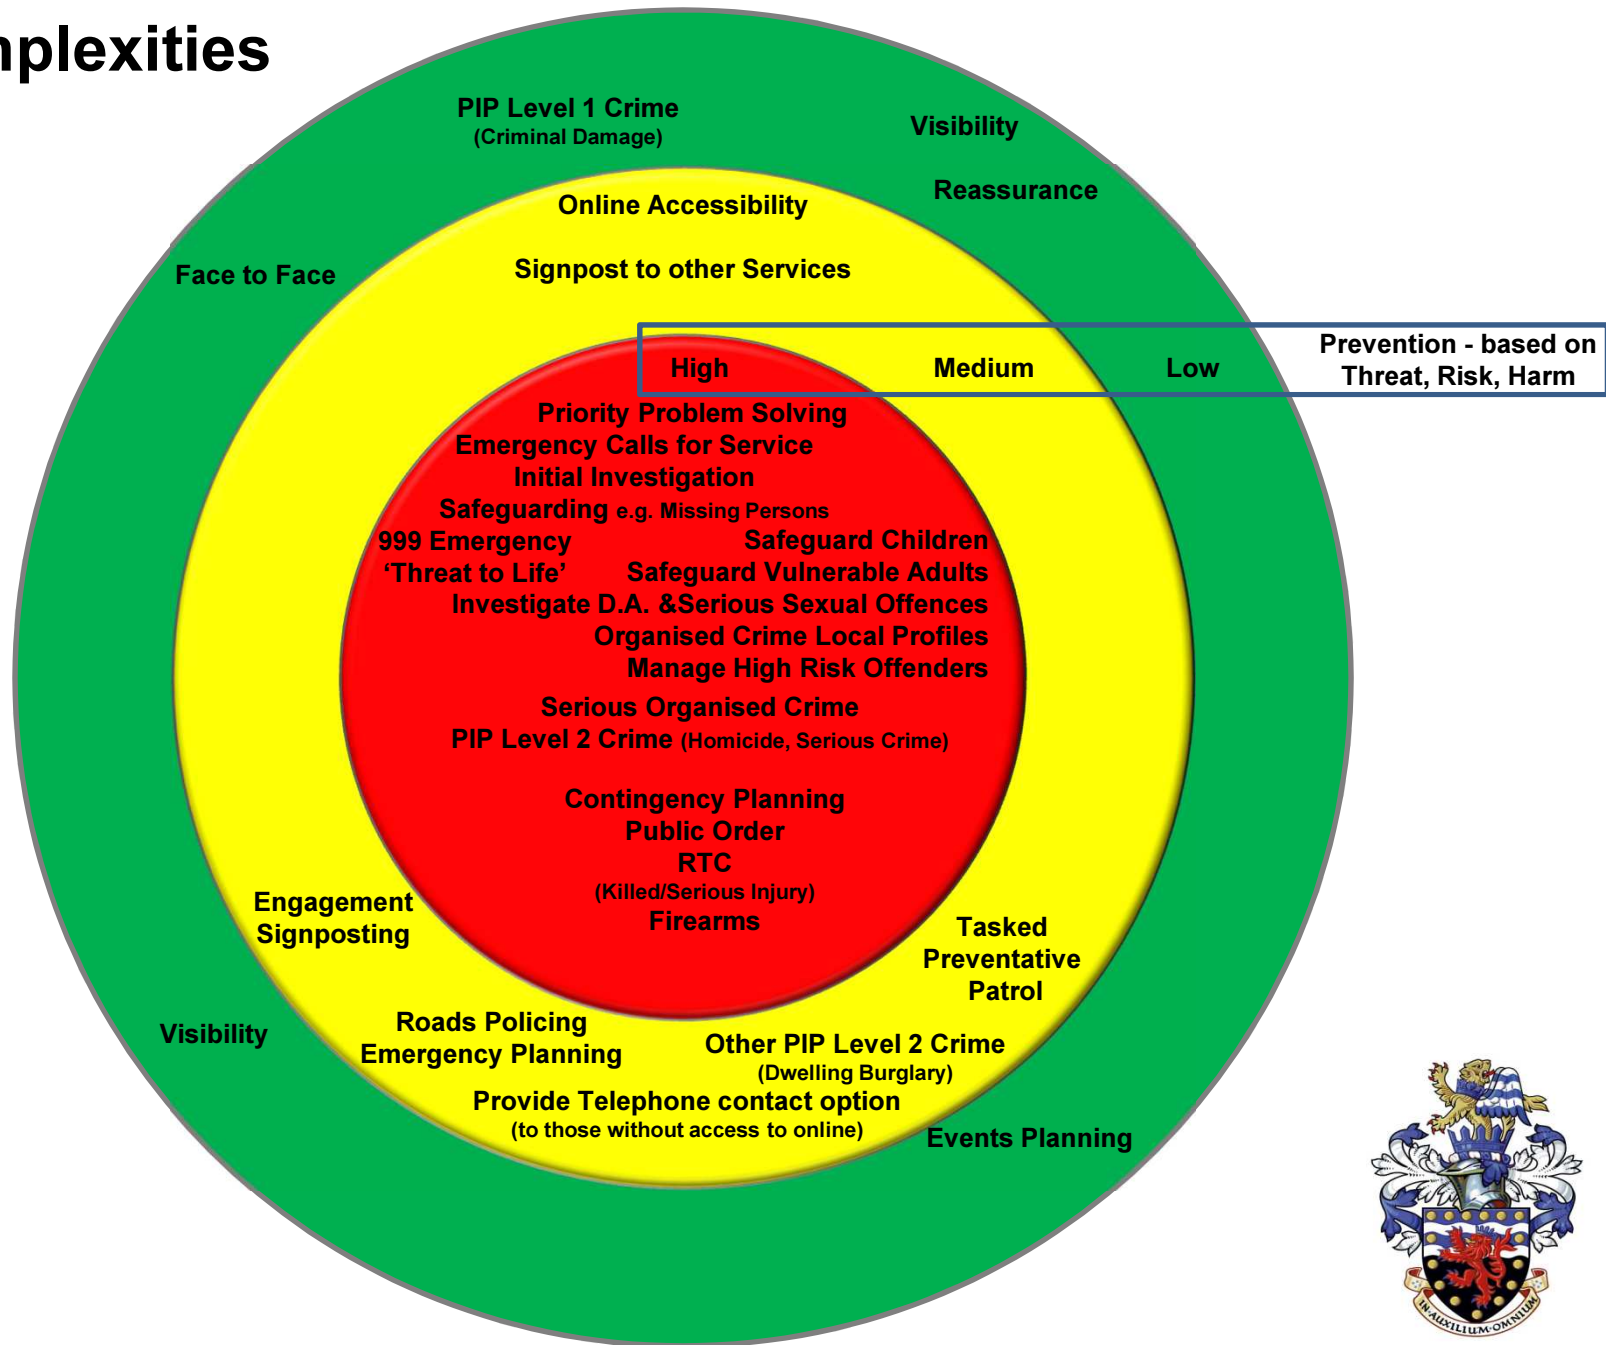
nplexities

PIP Level 1 Crime
(Criminal Damage)

Visibility

Reassurance

Online Accessibility

Signpost to other Services

Face to Face

High Medium Low

Prevention - based on Threat, Risk, Harm

Priority Problem Solving
Emergency Calls for Service
Initial Investigation
Safeguarding e.g. Missing Persons
999 Emergency
'Threat to Life'
Safeguard Children
Safeguard Vulnerable Adults
Investigate D.A. &Serious Sexual Offences
Organised Crime Local Profiles
Manage High Risk Offenders
Serious Organised Crime
PIP Level 2 Crime (Homicide, Serious Crime)

Contingency Planning
Public Order
RTC
(Killed/Serious Injury)
Firearms

Engagement
Signposting

Tasked
Preventative
Patrol

Visibility

Roads Policing
Emergency Planning

Other PIP Level 2 Crime
(Dwelling Burglary)

Provide Telephone contact option
(to those without access to online)

Events Planning

IN AUXILIUM OMNIUM